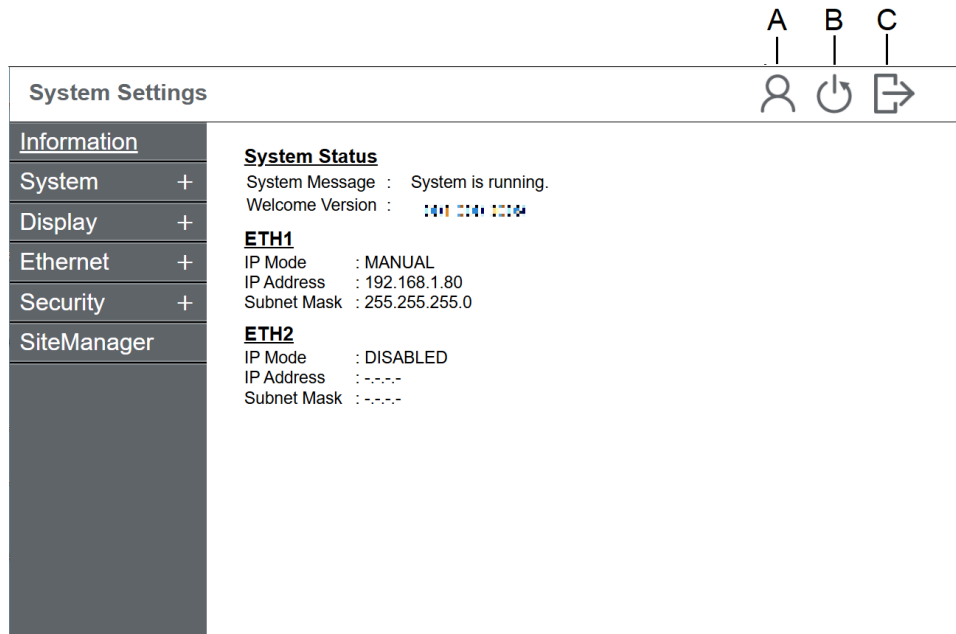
A B C

System Settings

Information
System +
Display +
Ethernet +
Security +
SiteManager

System Status
System Message : System is running.
Welcome Version : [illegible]

ETH1
IP Mode : MANUAL
IP Address : 192.168.1.80
Subnet Mask : 255.255.255.0

ETH2
IP Mode : DISABLED
IP Address : -.-.-.-
Subnet Mask : -.-.-.-